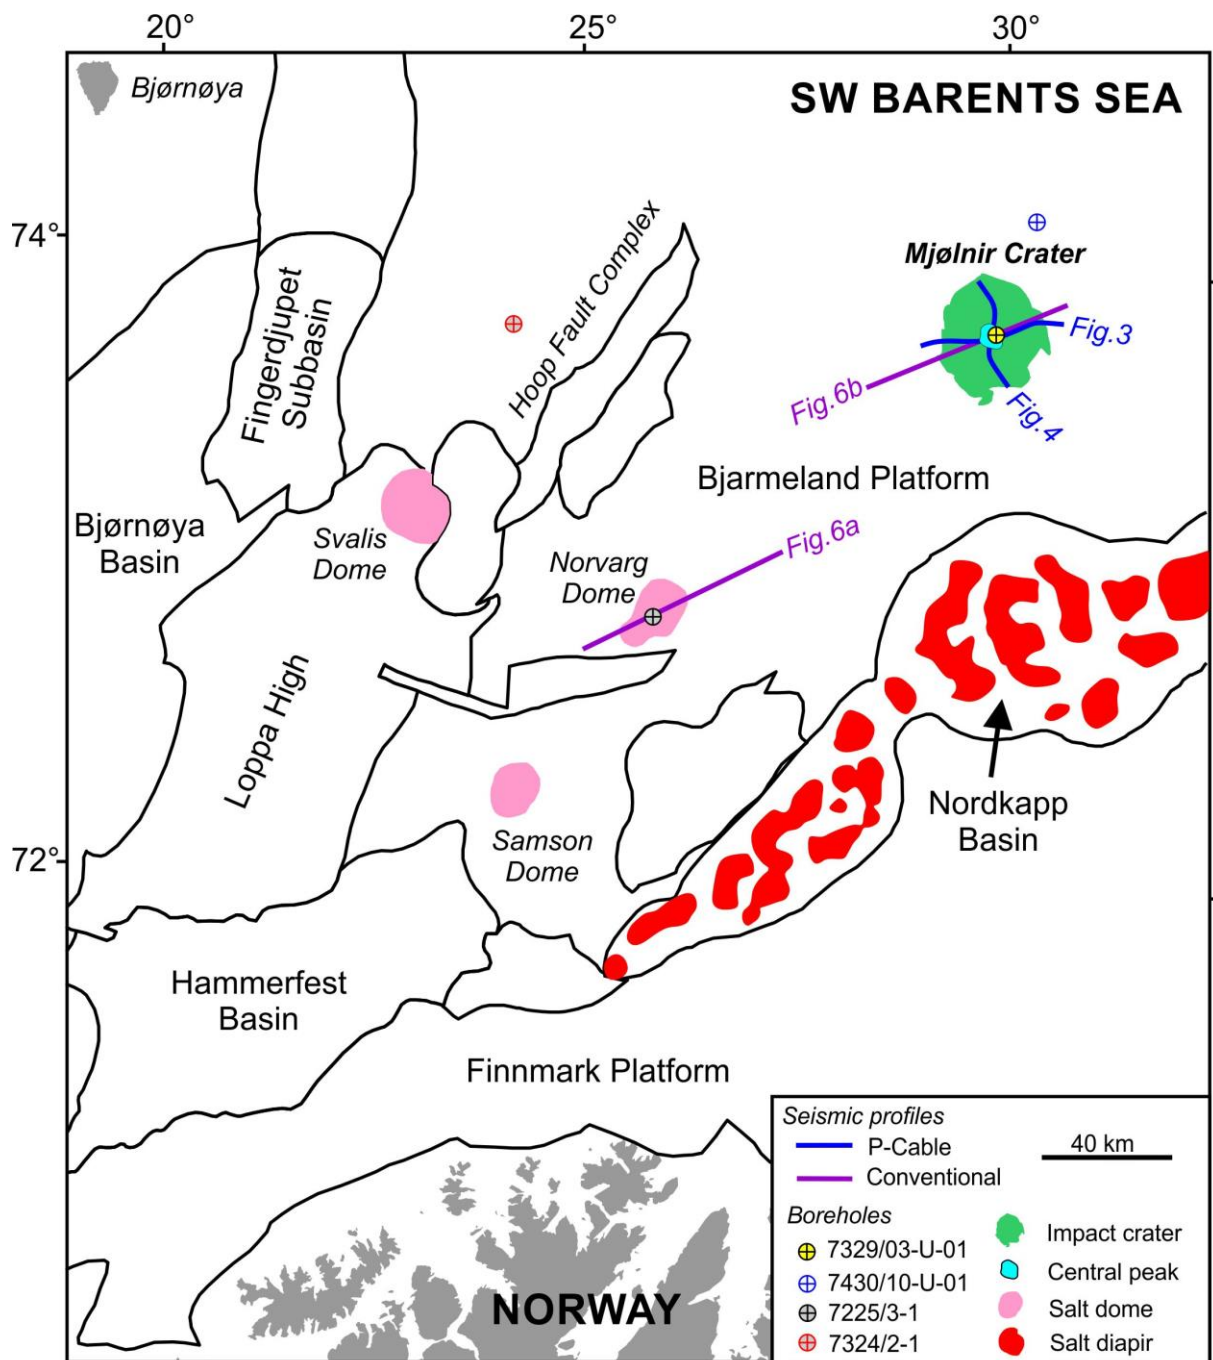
20°
25°
30°

Bjørnøya

SW BARENTS SEA

74°

72°

Mjølnir Crater

Fig.3

Fig.6b

Fig.4

Hoop Fault Complex

Fingerdjupet Subbasin

Bjarmeland Platform

Bjørnøya Basin

Svalis Dome

Norvarg Dome

Fig.6a

Loppa High

Samson Dome

Nordkapp Basin

Hammerfest Basin

Finnmark Platform

NORWAY

Seismic profiles
P-Cable
Conventional

40 km

Boreholes
7329/03-U-01
7430/10-U-01
7225/3-1
7324/2-1

Impact crater
Central peak
Salt dome
Salt diapir